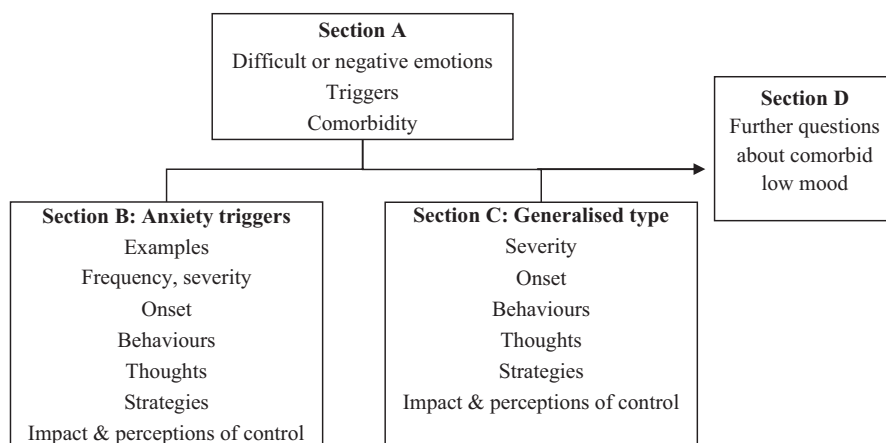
Section A
Difficult or negative emotions
Triggers
Comorbidity

Section D
Further questions about comorbid low mood

Section B: Anxiety triggers
Examples
Frequency, severity
Onset
Behaviours
Thoughts
Strategies
Impact & perceptions of control

Section C: Generalised type
Severity
Onset
Behaviours
Thoughts
Strategies
Impact & perceptions of control